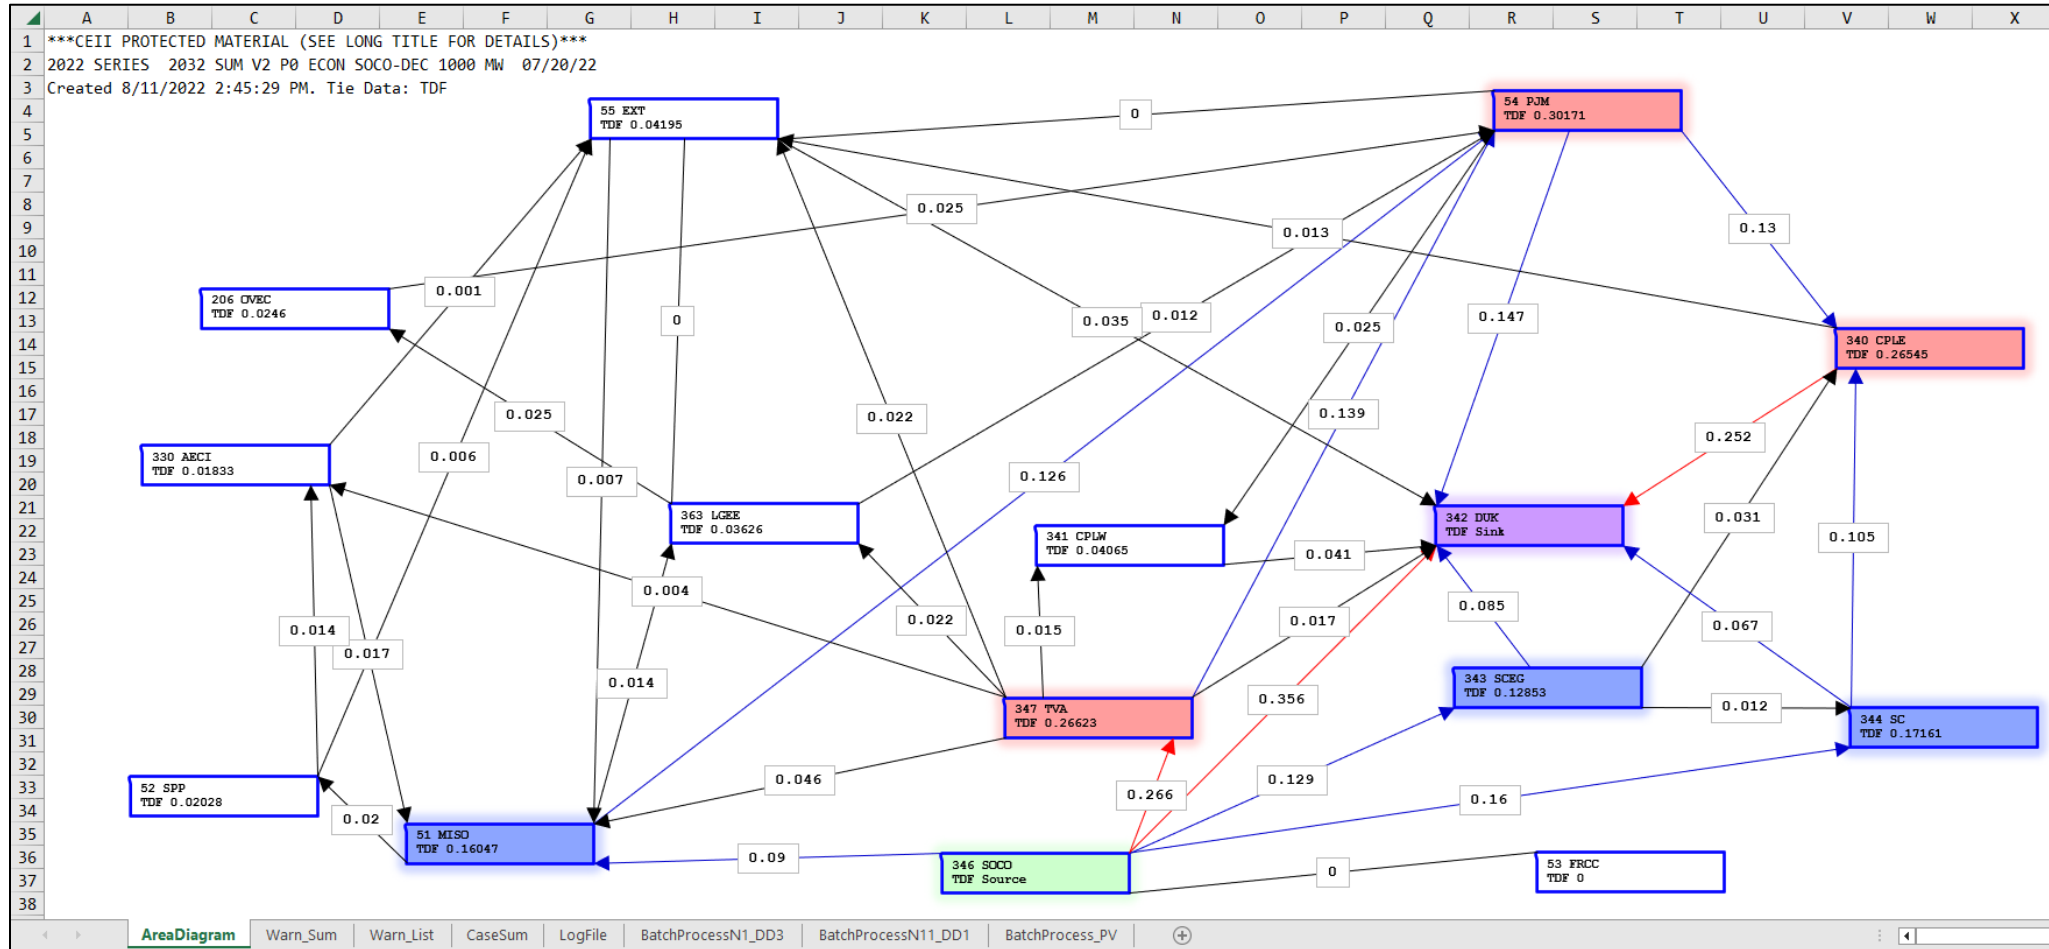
| A | B | C | D | E | F | G | H | I | J | K | L | M | N | O | P | Q | R | S | T | U | V | W | X |
|---|---|---|---|---|---|---|---|---|---|---|---|---|---|---|---|---|---|---|---|---|---|---|---|

1 ***CEII PROTECTED MATERIAL (SEE LONG TITLE FOR DETAILS)***
2 2022 SERIES 2032 SUM V2 P0 ECON SOCO-DEC 1000 MW 07/20/22
3 Created 8/11/2022 2:45:29 PM. Tie Data: TDF

55 EXT
TDF 0.04195

54 PJM
TDF 0.30171

206 OVEC
TDF 0.0246

340 CPLE
TDF 0.26545

330 AECI
TDF 0.01833

363 LGEE
TDF 0.03626

341 CPLW
TDF 0.04065

342 DUK
TDF Sink

343 SCEG
TDF 0.12853

347 TVA
TDF 0.26623

344 SC
TDF 0.17161

52 SPP
TDF 0.02028

51 MISO
TDF 0.16047

346 SOCO
TDF Source

53 FRCC
TDF 0

0
0.025
0.013
0.13
0.001
0
0.035
0.012
0.025
0.147
0.025
0.022
0.139
0.252
0.006
0.007
0.126
0.031
0.041
0.105
0.004
0.085
0.014
0.017
0.022
0.015
0.017
0.067
0.014
0.356
0.012
0.046
0.129
0.266
0.16
0.02
0.09
0

AreaDiagram | Warn_Sum | Warn_List | CaseSum | LogFile | BatchProcessN1_DD3 | BatchProcessN11_DD1 | BatchProcess_PV